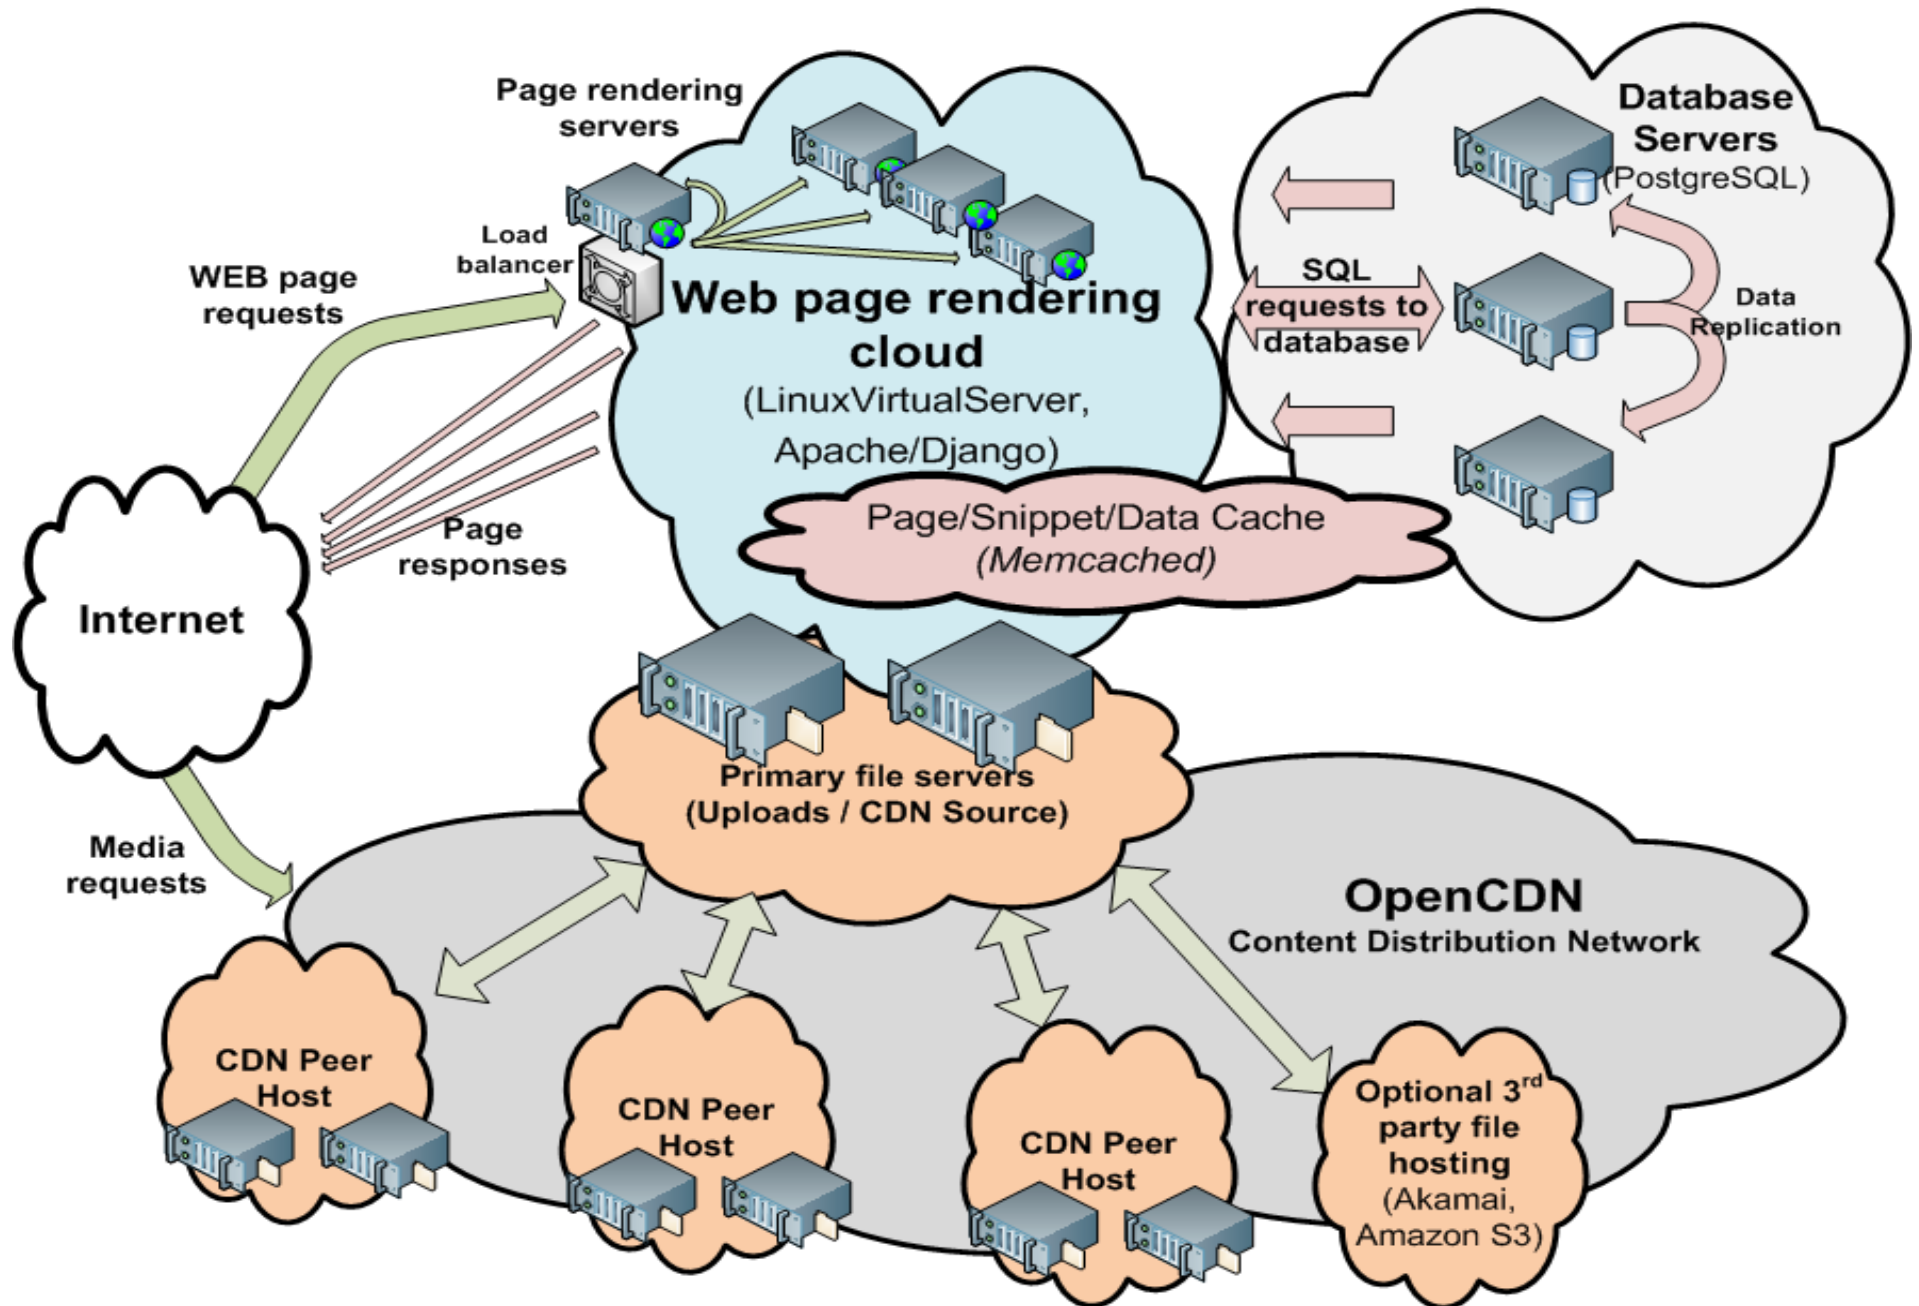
Page rendering servers

Database Servers (PostgreSQL)

Load balancer

WEB page requests

Web page rendering cloud (LinuxVirtualServer, Apache/Django)

SQL requests to database

Data Replication

Page responses

Page/Snippet/Data Cache (Memcached)

Internet

Primary file servers (Uploads / CDN Source)

Media requests

OpenCDN Content Distribution Network

CDN Peer Host

CDN Peer Host

CDN Peer Host

Optional 3$^{rd}$ party file hosting (Akamai, Amazon S3)